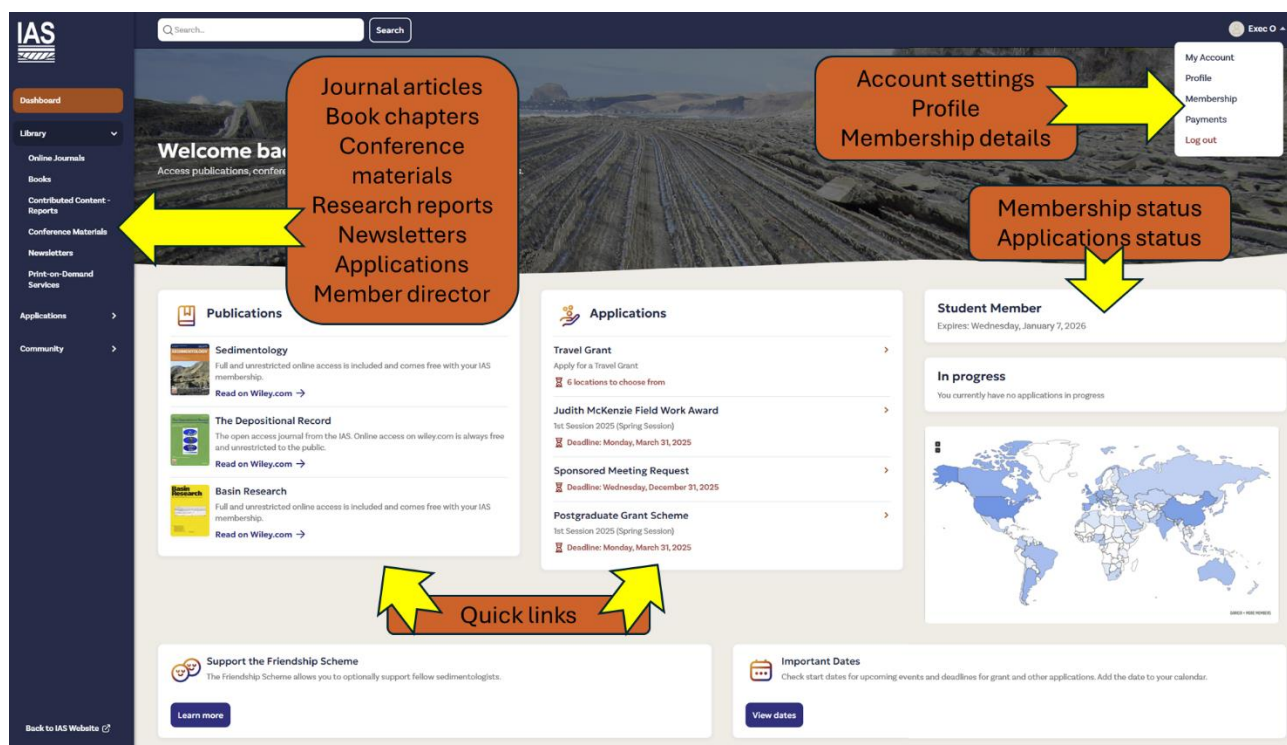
IAS

Dashboard

Library

Online Journals

Books

Contributed Content - Reports

Conference Materials

Newsletters

Print-on-Demand Services

Applications

Community

Back to IAS Website

Search...

Search

Exec O

My Account

Profile

Membership

Payments

Log out

Welcome ba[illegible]

Access publications, confere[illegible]

Journal articles
Book chapters
Conference materials
Research reports
Newsletters
Applications
Member director

Account settings
Profile
Membership details

Membership status
Applications status

Publications

Sedimentology

Full and unrestricted online access is included and comes free with your IAS membership.

Read on Wiley.com →

The Depositional Record

The open access journal from the IAS. Online access on wiley.com is always free and unrestricted to the public.

Read on Wiley.com →

Basin Research

Full and unrestricted online access is included and comes free with your IAS membership.

Read on Wiley.com →

Applications

Travel Grant

Apply for a Travel Grant

6 locations to choose from

Judith McKenzie Field Work Award

1st Session 2025 (Spring Session)

Deadline: Monday, March 31, 2025

Sponsored Meeting Request

Deadline: Wednesday, December 31, 2025

Postgraduate Grant Scheme

1st Session 2025 (Spring Session)

Deadline: Monday, March 31, 2025

Student Member

Expires: Wednesday, January 7, 2026

In progress

You currently have no applications in progress

Quick links

Support the Friendship Scheme

The Friendship Scheme allows you to optionally support fellow sedimentologists.

Learn more

Important Dates

Check start dates for upcoming events and deadlines for grant and other applications. Add the date to your calendar.

View dates